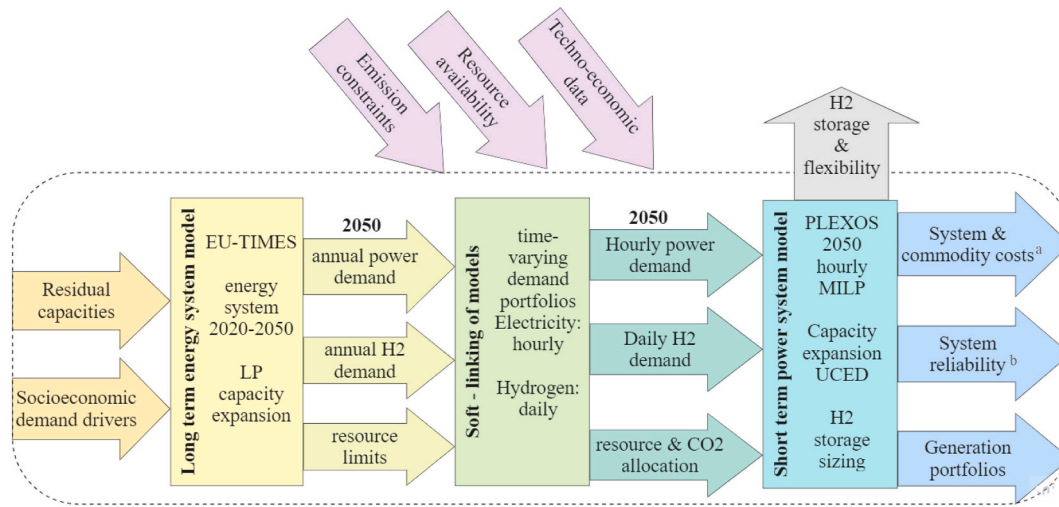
Emission constraints

Resource availability

Techno-economic data

H2 storage & flexibility

Residual capacities

Socioeconomic demand drivers

Long term energy system model

EU-TIMES

energy system 2020-2050

LP capacity expansion

2050

annual power demand

annual H2 demand

resource limits

Soft - linking of models

time-varying demand portfolios Electricity: hourly

Hydrogen: daily

2050

Hourly power demand

Daily H2 demand

resource & CO2 allocation

Short term power system model

PLEXOS 2050 hourly MILP

Capacity expansion UCED

H2 storage sizing

System & commodity costs$^{a}$

System reliability$^{b}$

Generation portfolios